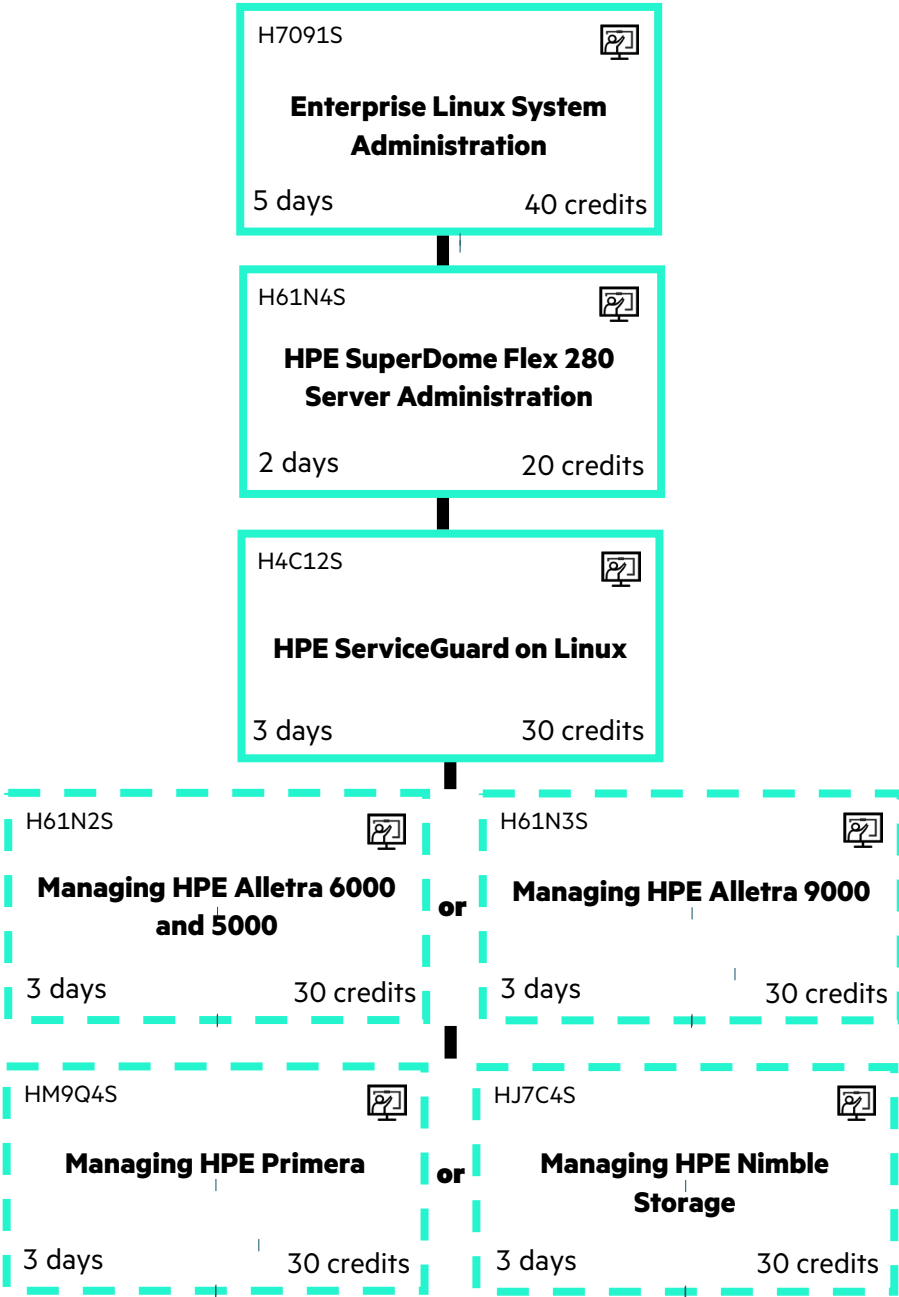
H7091S

**Enterprise Linux System Administration**

5 days 40 credits

H61N4S

**HPE SuperDome Flex 280 Server Administration**

2 days 20 credits

H4C12S

**HPE ServiceGuard on Linux**

3 days 30 credits

H61N2S

**Managing HPE Alletra 6000 and 5000**

3 days 30 credits

**or**

H61N3S

**Managing HPE Alletra 9000**

3 days 30 credits

HM9Q4S

**Managing HPE Primera**

3 days 30 credits

**or**

HJ7C4S

**Managing HPE Nimble Storage**

3 days 30 credits